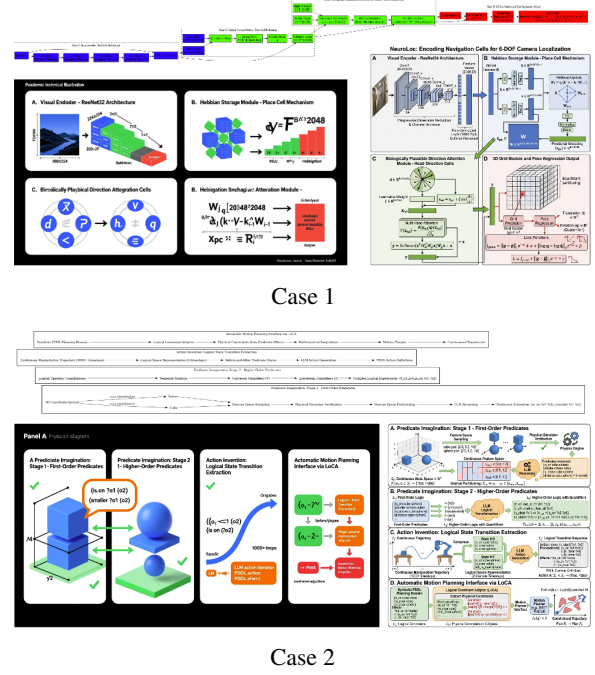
Pseudomic technical illustration

A. Visual Encoder - ResNet32 Architecture

B. Hebbian Storage Module - Place Cell Mechanism

C. Birrcolically Playbical Direction Attegration Cells

B. Hebigation Snchagiar Atteration Module -

NeuroLoc: Encoding Navigation Cells for 6-DOF Camera Localization

A Visual Encoder - ResNet34 Architecture

B Hebbian Storage Module - Place Cell Mechanism

C Biologically Plausible Direction Attention Module - Head Direction Cells

D 3D Grid Module and Pose Regression Output

Case 1

Panel A

A Prediciate Imagination: Stage 1 - First-Order Predicates

Predicate Imagination: Stage 2 1 - Higher-Order Predicates

Action Invention: Logical State Transition Extraction

Automatic Motion Planning Interface via LoCA

(o, on ?o1 (o2)

(smaller ?o1 (o2)

A. Predicate Imagination: Stage 1 - First-Order Predicates

B. Predicate Imagination: Stage 2 - Higher-Order Predicates

C. Action Invention: Logical State Transition Extraction

D. Automatic Motion Planning Interface via LoCA

Case 2